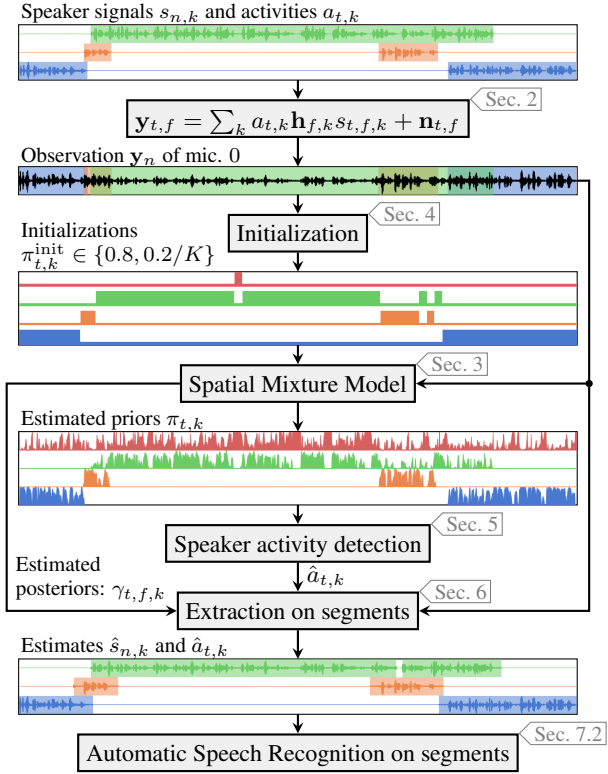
Speaker signals $s_{n,k}$ and activities $a_{t,k}$

$\mathbf{y}_{t,f} = \sum_k a_{t,k}\mathbf{h}_{f,k}s_{t,f,k} + \mathbf{n}_{t,f}$

Sec. 2

Observation $\mathbf{y}_n$ of mic. 0

Sec. 4

Initialization

Initializations
$\pi_{t,k}^{\text{init}} \in \{0.8, 0.2/K\}$

Sec. 3

Spatial Mixture Model

Estimated priors $\pi_{t,k}$

Sec. 5

Speaker activity detection

$\hat{a}_{t,k}$

Estimated posteriors: $\gamma_{t,f,k}$

Sec. 6

Extraction on segments

Estimates $\hat{s}_{n,k}$ and $\hat{a}_{t,k}$

Sec. 7.2

Automatic Speech Recognition on segments